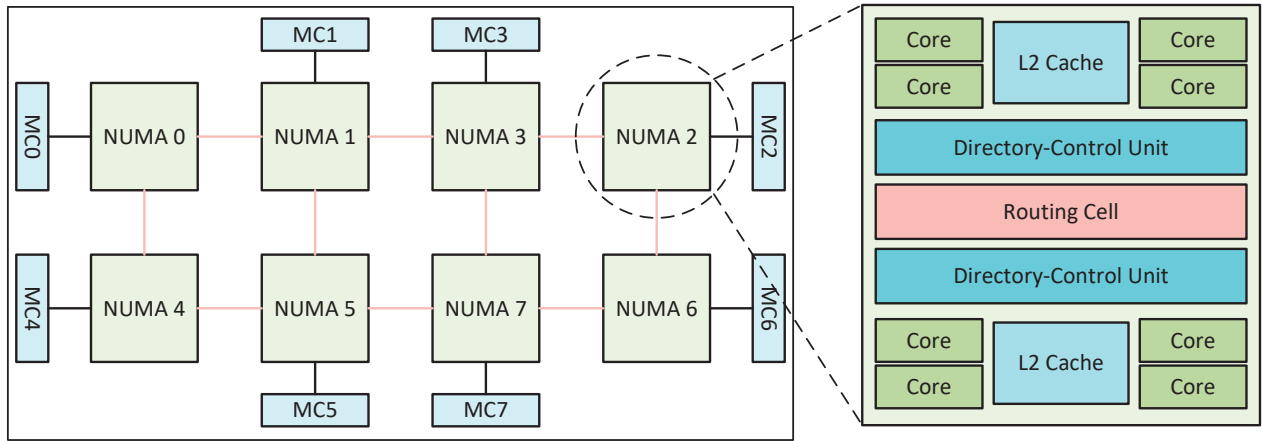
MC1
MC3
MC0
NUMA 0
NUMA 1
NUMA 3
NUMA 2
MC2
MC4
NUMA 4
NUMA 5
NUMA 7
NUMA 6
MC6
MC5
MC7

Core
L2 Cache
Core
Core
Core
Directory-Control Unit
Routing Cell
Directory-Control Unit
Core
L2 Cache
Core
Core
Core